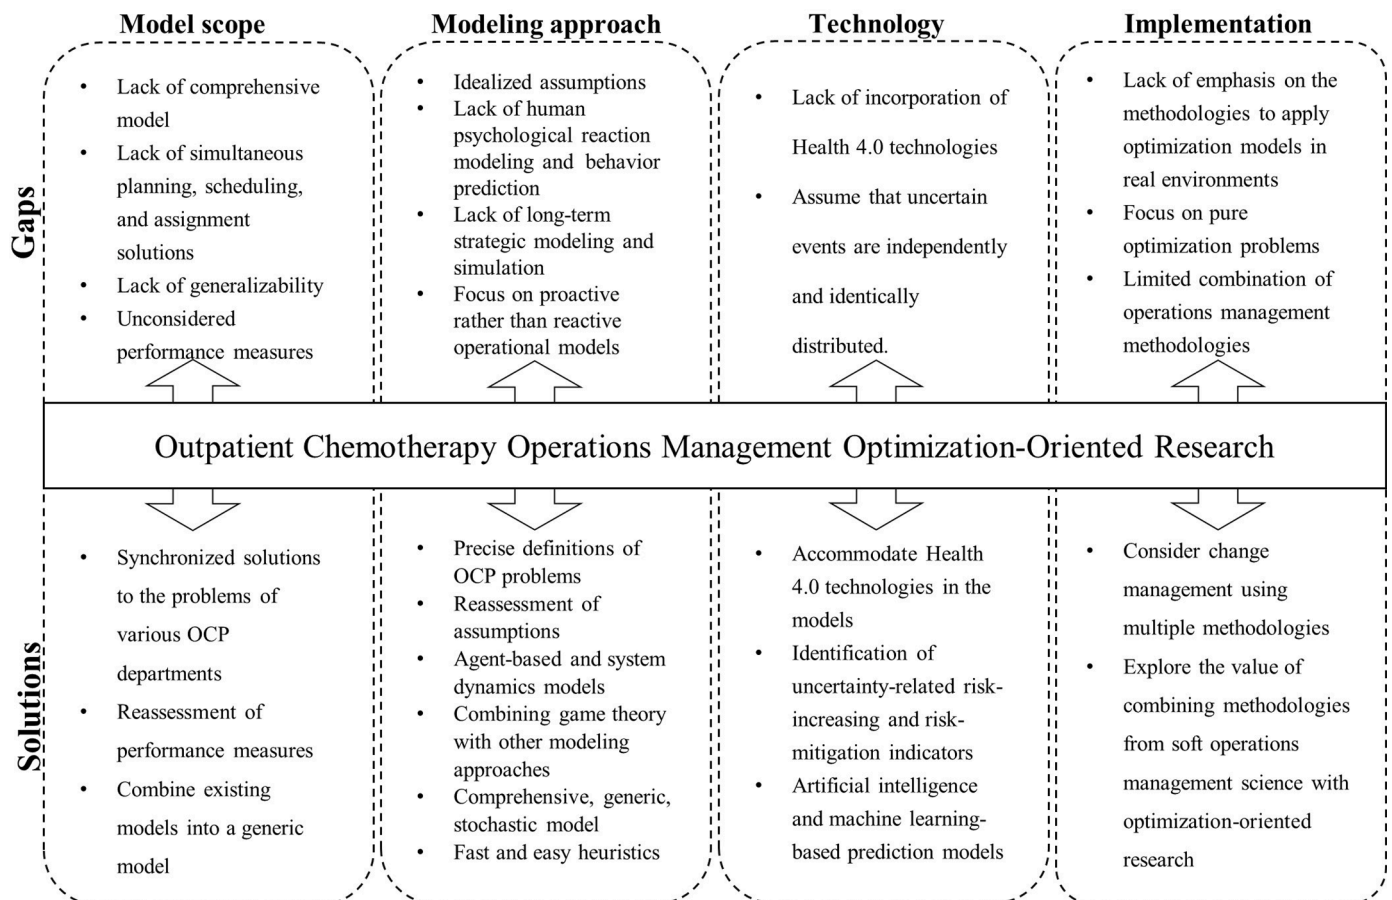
Model scope

Modeling approach

Technology

Implementation

Gaps

- Lack of comprehensive model
- Lack of simultaneous planning, scheduling, and assignment solutions
- Lack of generalizability
- Unconsidered performance measures

- Idealized assumptions
- Lack of human psychological reaction modeling and behavior prediction
- Lack of long-term strategic modeling and simulation
- Focus on proactive rather than reactive operational models

- Lack of incorporation of Health 4.0 technologies
- Assume that uncertain events are independently and identically distributed.

- Lack of emphasis on the methodologies to apply optimization models in real environments
- Focus on pure optimization problems
- Limited combination of operations management methodologies

Outpatient Chemotherapy Operations Management Optimization-Oriented Research

Solutions

- Synchronized solutions to the problems of various OCP departments
- Reassessment of performance measures
- Combine existing models into a generic model

- Precise definitions of OCP problems
- Reassessment of assumptions
- Agent-based and system dynamics models
- Combining game theory with other modeling approaches
- Comprehensive, generic, stochastic model
- Fast and easy heuristics

- Accommodate Health 4.0 technologies in the models
- Identification of uncertainty-related risk-increasing and risk-mitigation indicators
- Artificial intelligence and machine learning-based prediction models

- Consider change management using multiple methodologies
- Explore the value of combining methodologies from soft operations management science with optimization-oriented research